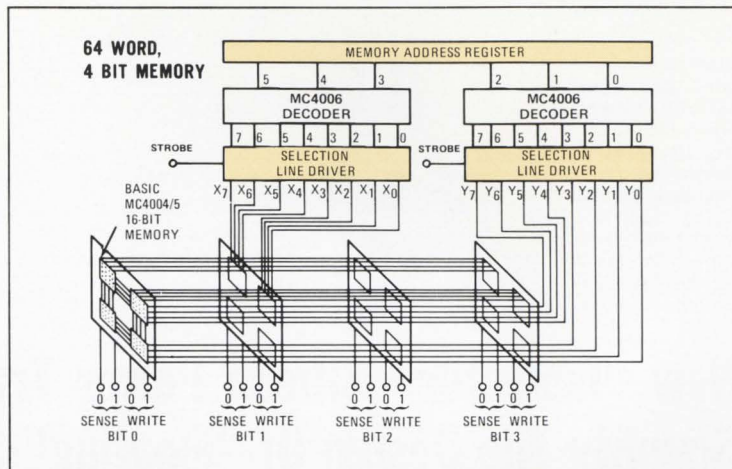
64 WORD,
4 BIT MEMORY

MEMORY ADDRESS REGISTER

5 4 3 2 1 0

MC4006
DECODER

MC4006
DECODER

7 6 5 4 3 2 1 0

7 6 5 4 3 2 1 0

STROBE

SELECTION
LINE DRIVER

STROBE

SELECTION
LINE DRIVER

$X_7$ $X_6$ $X_5$ $X_4$ $X_3$ $X_2$ $X_1$ $X_0$

$Y_7$ $Y_6$ $Y_5$ $Y_4$ $Y_3$ $Y_2$ $Y_1$ $Y_0$

BASIC
MC4004/5
16-BIT
MEMORY

0 1 0 1
SENSE WRITE
BIT 0

0 1 0 1
SENSE WRITE
BIT 1

0 1 0 1
SENSE WRITE
BIT 2

0 1 0 1
SENSE WRITE
BIT 3